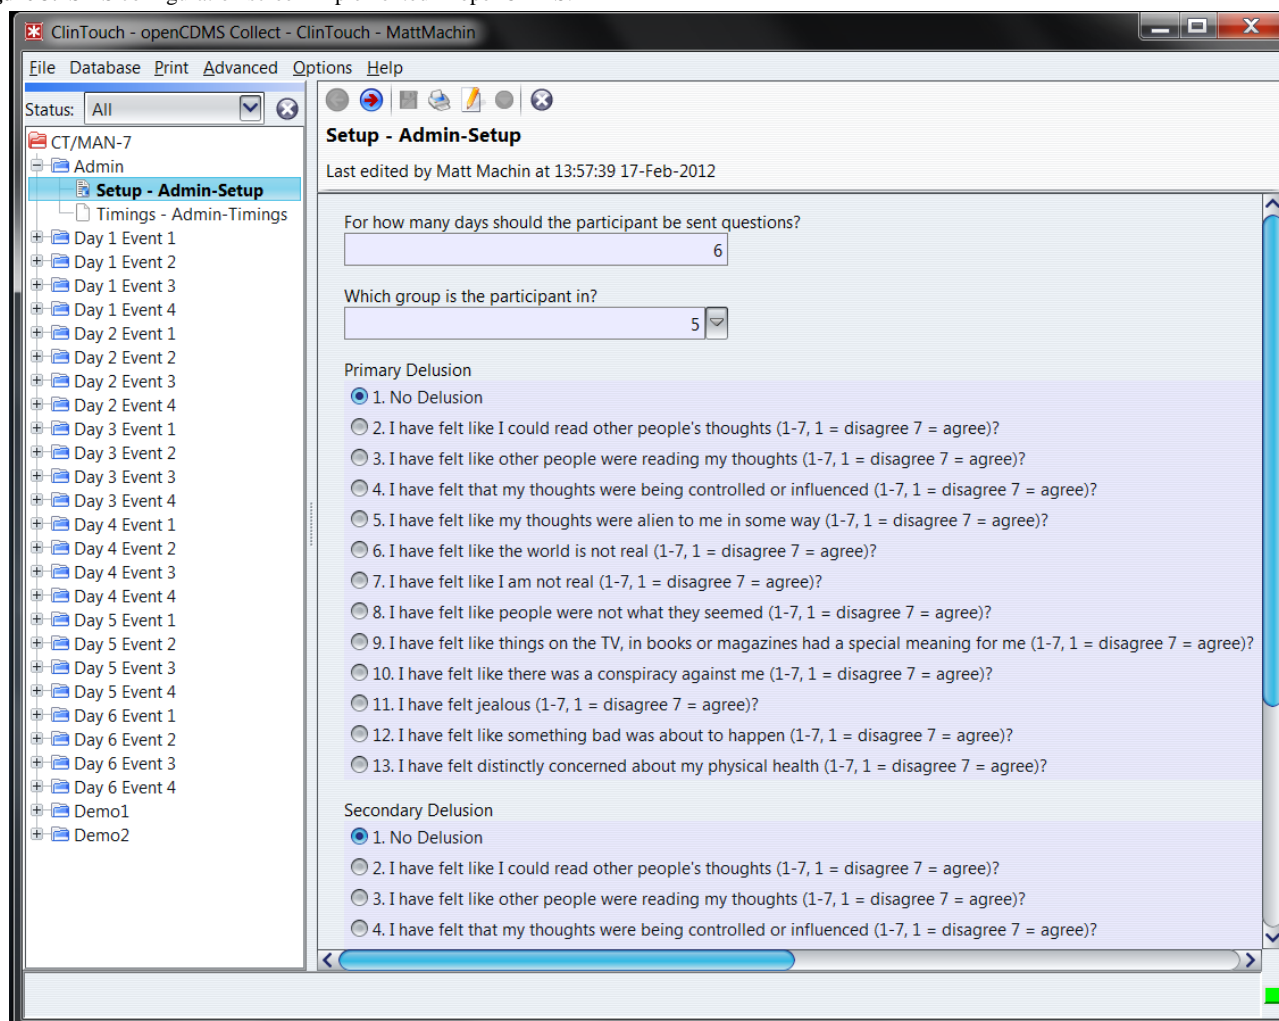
ClinTouch - openCDMS Collect - ClinTouch - MattMachin

File Database Print Advanced Options Help

Status: All

CT/MAN-7
Admin
Setup - Admin-Setup
Timings - Admin-Timings
Day 1 Event 1
Day 1 Event 2
Day 1 Event 3
Day 1 Event 4
Day 2 Event 1
Day 2 Event 2
Day 2 Event 3
Day 2 Event 4
Day 3 Event 1
Day 3 Event 2
Day 3 Event 3
Day 3 Event 4
Day 4 Event 1
Day 4 Event 2
Day 4 Event 3
Day 4 Event 4
Day 5 Event 1
Day 5 Event 2
Day 5 Event 3
Day 5 Event 4
Day 6 Event 1
Day 6 Event 2
Day 6 Event 3
Day 6 Event 4
Demo1
Demo2

Setup - Admin-Setup

Last edited by Matt Machin at 13:57:39 17-Feb-2012

For how many days should the participant be sent questions?

6

Which group is the participant in?

5

Primary Delusion
1. No Delusion
2. I have felt like I could read other people's thoughts (1-7, 1 = disagree 7 = agree)?
3. I have felt like other people were reading my thoughts (1-7, 1 = disagree 7 = agree)?
4. I have felt that my thoughts were being controlled or influenced (1-7, 1 = disagree 7 = agree)?
5. I have felt like my thoughts were alien to me in some way (1-7, 1 = disagree 7 = agree)?
6. I have felt like the world is not real (1-7, 1 = disagree 7 = agree)?
7. I have felt like I am not real (1-7, 1 = disagree 7 = agree)?
8. I have felt like people were not what they seemed (1-7, 1 = disagree 7 = agree)?
9. I have felt like things on the TV, in books or magazines had a special meaning for me (1-7, 1 = disagree 7 = agree)?
10. I have felt like there was a conspiracy against me (1-7, 1 = disagree 7 = agree)?
11. I have felt jealous (1-7, 1 = disagree 7 = agree)?
12. I have felt like something bad was about to happen (1-7, 1 = disagree 7 = agree)?
13. I have felt distinctly concerned about my physical health (1-7, 1 = disagree 7 = agree)?

Secondary Delusion
1. No Delusion
2. I have felt like I could read other people's thoughts (1-7, 1 = disagree 7 = agree)?
3. I have felt like other people were reading my thoughts (1-7, 1 = disagree 7 = agree)?
4. I have felt that my thoughts were being controlled or influenced (1-7, 1 = disagree 7 = agree)?